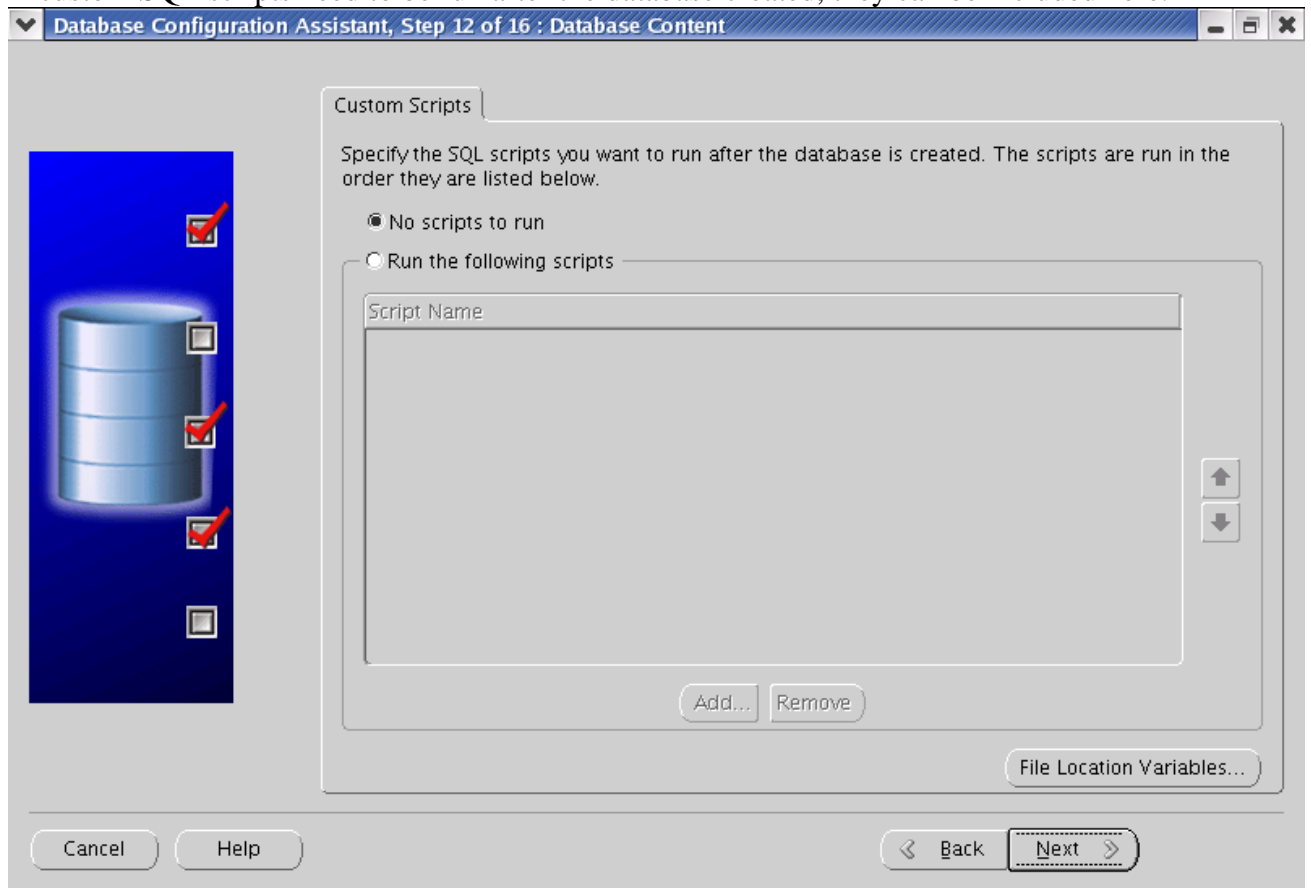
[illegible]

Database Configuration Assistant, Step 12 of 16 : Database Content

Custom Scripts

Specify the SQL scripts you want to run after the database is created. The scripts are run in the order they are listed below.

No scripts to run

Run the following scripts

| Script Name |
|---|

Add... Remove

File Location Variables...

Cancel Help

Back Next